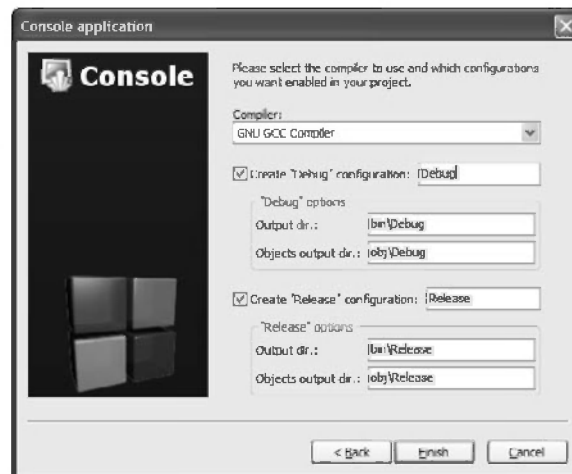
Console application

Console

Please select the compiler to use and which configurations you want enabled in your project.

Compiler:

GNU GCC Compiler

Create "Debug" configuration: Debug

"Debug" options

Output dir.: bin\Debug

Objects output dir.: obj\Debug

Create "Release" configuration: Release

"Release" options

Output dir.: bin\Release

Objects output dir.: obj\Release

< Back

Finish

Cancel